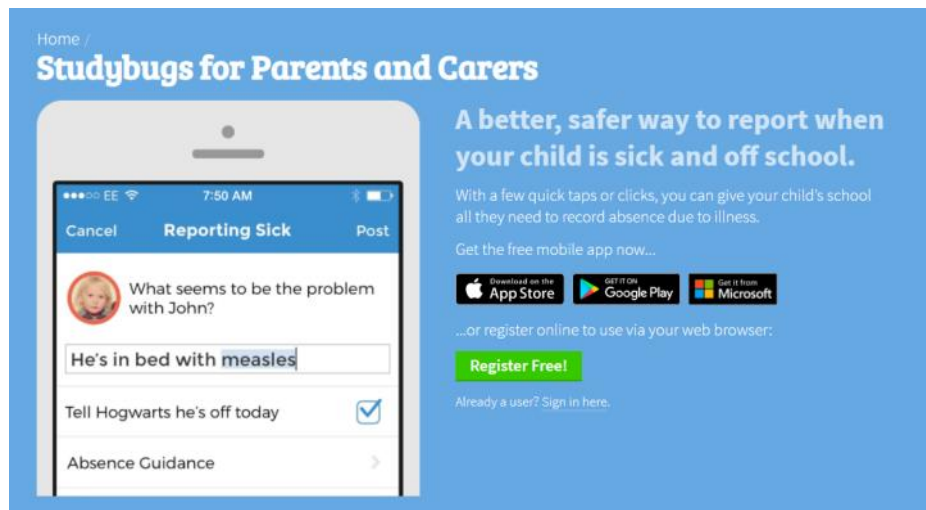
Home /
Studybugs for Parents and Carers

●●●○○ EE 7:50 AM

Cancel Reporting Sick Post

What seems to be the problem with John?

He's in bed with measles

Tell Hogwarts he's off today

Absence Guidance

A better, safer way to report when your child is sick and off school.

With a few quick taps or clicks, you can give your child's school all they need to record absence due to illness.

Get the free mobile app now...

Download on the App Store

GET IT ON Google Play

Get it from Microsoft

...or register online to use via your web browser:

Register Free!

Already a user? Sign in here.